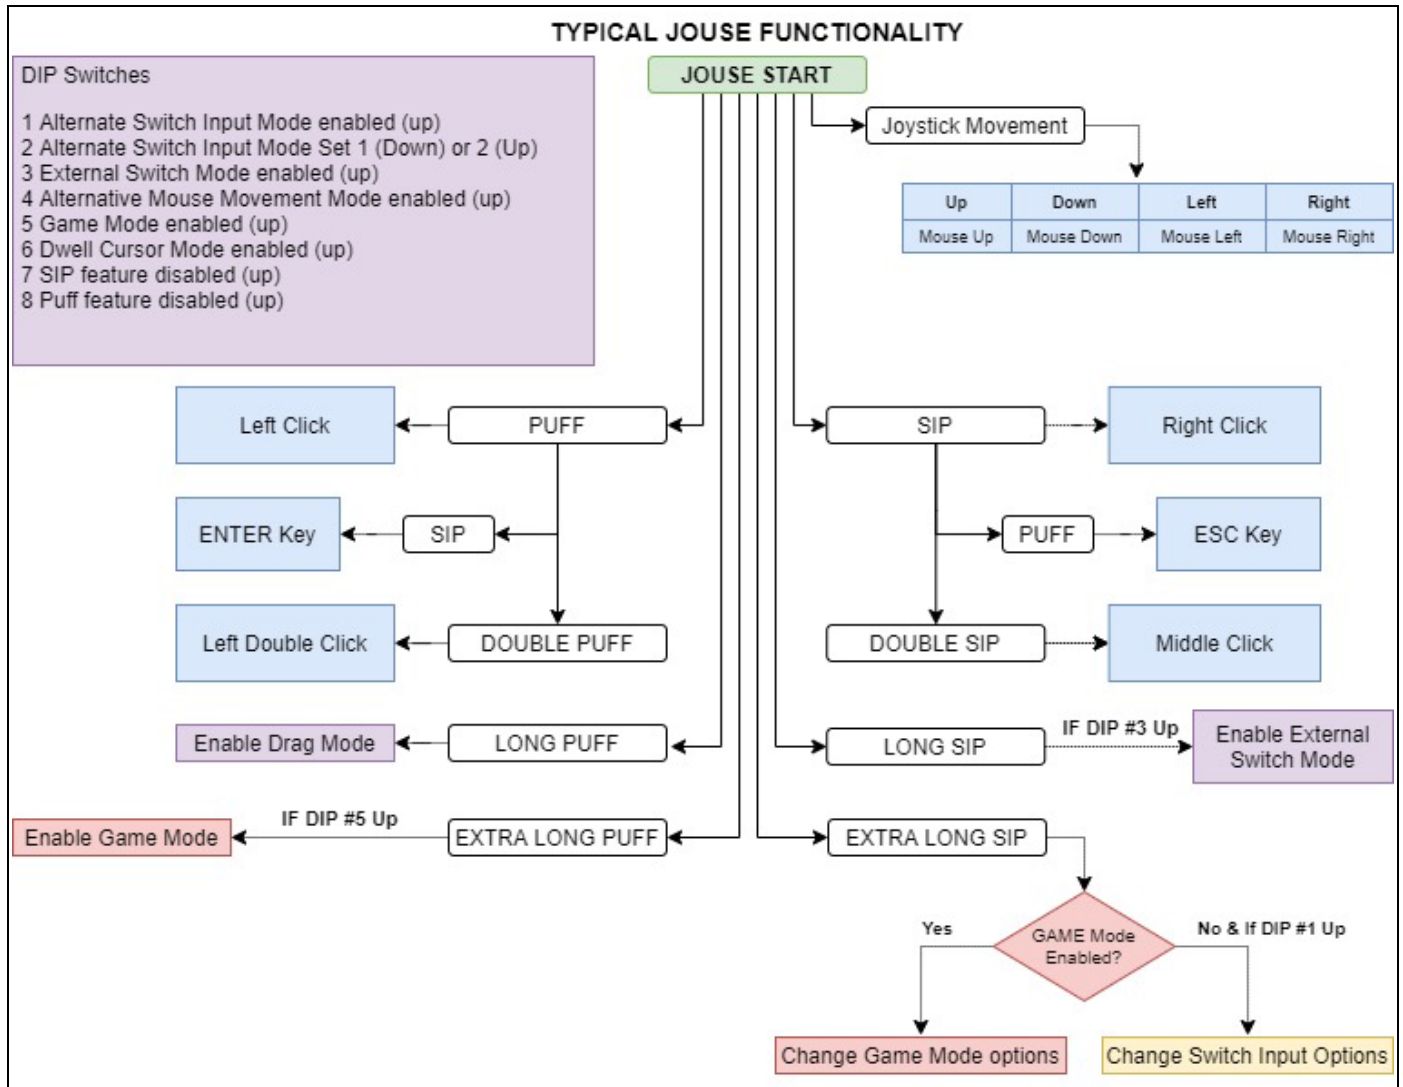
TYPICAL JOUSE FUNCTIONALITY

DIP Switches

1 Alternate Switch Input Mode enabled (up)
2 Alternate Switch Input Mode Set 1 (Down) or 2 (Up)
3 External Switch Mode enabled (up)
4 Alternative Mouse Movement Mode enabled (up)
5 Game Mode enabled (up)
6 Dwell Cursor Mode enabled (up)
7 SIP feature disabled (up)
8 Puff feature disabled (up)

JOUSE START

Joystick Movement

| Up | Down | Left | Right |
|---|---|---|---|
| Mouse Up | Mouse Down | Mouse Left | Mouse Right |

Left Click
PUFF
ENTER Key
SIP
Left Double Click
DOUBLE PUFF
Enable Drag Mode
LONG PUFF
IF DIP #5 Up
Enable Game Mode
EXTRA LONG PUFF

SIP
Right Click
PUFF
ESC Key
DOUBLE SIP
Middle Click
IF DIP #3 Up
LONG SIP
Enable External Switch Mode
EXTRA LONG SIP

Yes
GAME Mode Enabled?
No & If DIP #1 Up
Change Game Mode options
Change Switch Input Options